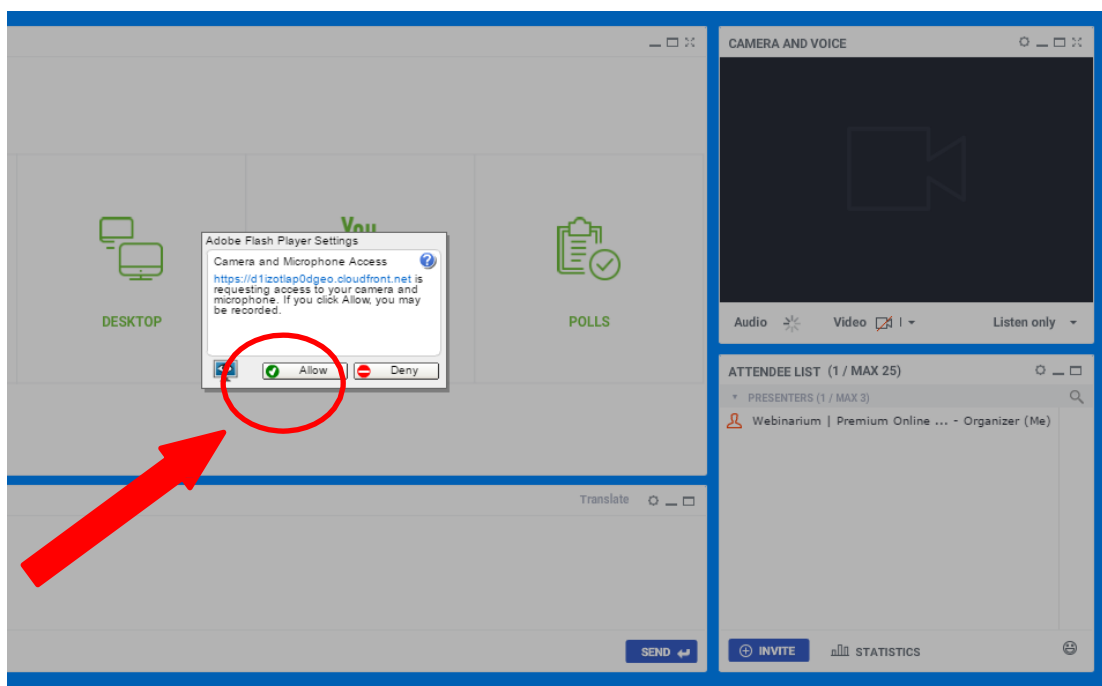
DESKTOP

You

POLLS

Adobe Flash Player Settings

Camera and Microphone Access

https://d1izotlap0dgeo.cloudfront.net is requesting access to your camera and microphone. If you click Allow, you may be recorded.

Allow

Deny

CAMERA AND VOICE

Audio

Video

Listen only

ATTENDEE LIST (1 / MAX 25)

PRESENTERS (1 / MAX 3)

Webinarium | Premium Online ... - Organizer (Me)

Translate

SEND

INVITE

STATISTICS